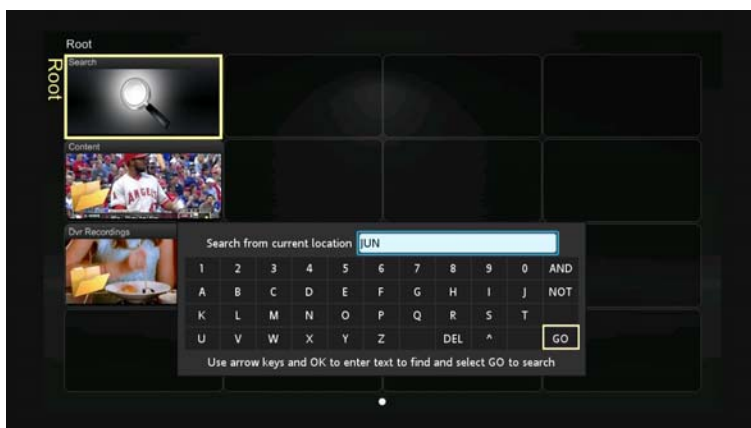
Root

Root

Search

Content

Dvr Recordings

Search from current location JUN

| 1 | 2 | 3 | 4 | 5 | 6 | 7 | 8 | 9 | 0 | AND |
|---|---|---|---|---|---|---|---|---|---|---|
| A | B | C | D | E | F | G | H | I | J | NOT |
| K | L | M | N | O | P | Q | R | S | T | |
| U | V | W | X | Y | Z | | DEL | ^ | | GO |

Use arrow keys and OK to enter text to find and select GO to search